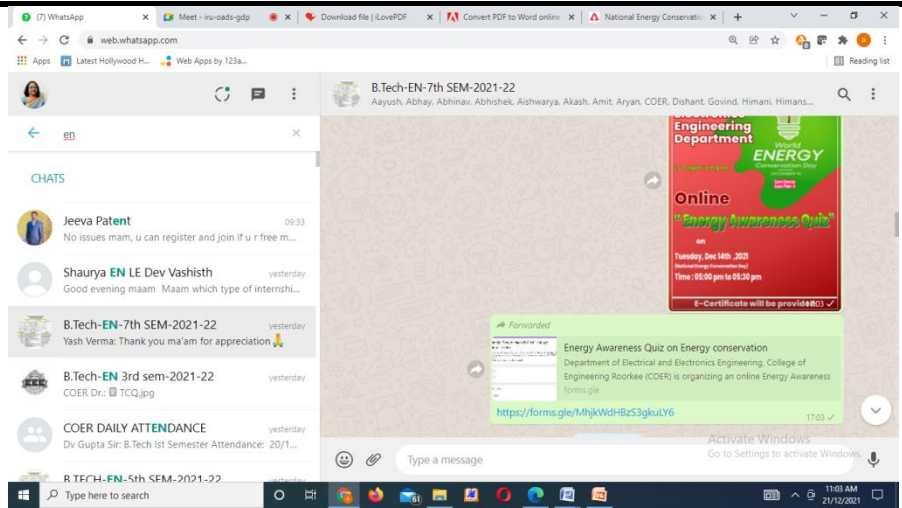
(7) WhatsApp ×
Meet - iru-oads-gdp ×
×
Download file | iLovePDF ×
Convert PDF to Word online ×
National Energy Conservatio ×
+

web.whatsapp.com

Apps Latest Hollywood H... Web Apps by 123a...
Reading list

B.Tech-EN-7th SEM-2021-22
Aayush, Abhay, Abhinav, Abhishek, Aishwarya, Akash, Amit, Aryan, COER, Dishant, Govind, Himani, Himans...

en ×

CHATS

Jeeva Patent 09:33
No issues mam, u can register and join if u r free m...

Shaurya EN LE Dev Vashisth yesterday
Good evening maam Maam which type of internshi...

B.Tech-EN-7th SEM-2021-22 yesterday
Yash Verma: Thank you ma'am for appreciation 🙏

B.Tech-EN 3rd sem-2021-22 yesterday
COER Dr.: TCQ.jpg

COER DAILY ATTENDANCE yesterday
Dv Gupta Sir: B.Tech Ist Semester Attendance: 20/1...

B.TECH-EN-5th SEM-2021-22 yesterday

Engineering Department
World ENERGY Conservation Day
Online
"Energy Awareness Quiz"
on
Tuesday, Dec 14th ,2021
Time : 05:00 pm to 05:30 pm
E-Certificate will be provided 17:03

Forwarded
Energy Awareness Quiz on Energy conservation
Department of Electrical and Electronics Engineering, College of Engineering Roorkee (COER) is organizing an online Energy Awareness
forms.gle
https://forms.gle/MhjkWdHBzS3gkuLY6
17:03

Activate Windows
Go to Settings to activate Windows.

Type a message

Type here to search
11:03 AM
21/12/2021
61